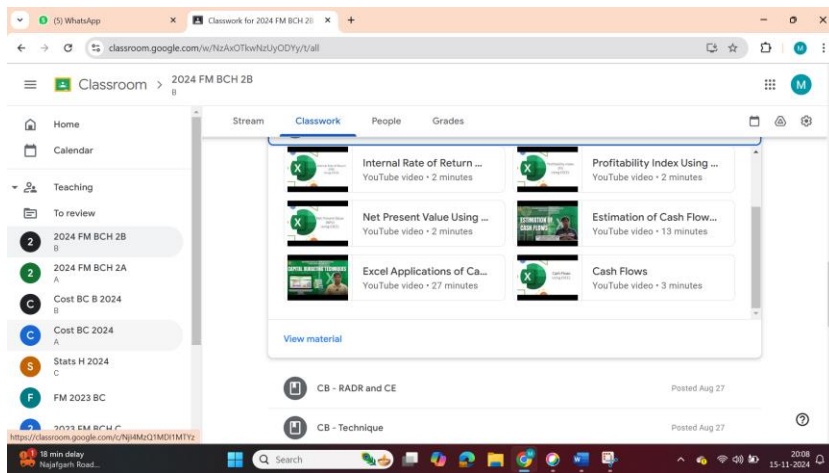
(5) WhatsApp
Classwork for 2024 FM BCH 2B
classroom.google.com/w/NzAxOTkwNzUyODYy/t/all

Classroom > 2024 FM BCH 2B
B

Home
Calendar
Teaching
To review
2024 FM BCH 2B
B
2024 FM BCH 2A
A
Cost BC B 2024
B
Cost BC 2024
A
Stats H 2024
C
FM 2023 BC
2023 FM BCH C

Stream
Classwork
People
Grades

Internal Rate of Return ...
YouTube video • 2 minutes
Profitability Index Using ...
YouTube video • 2 minutes
Net Present Value Using ...
YouTube video • 2 minutes
ESTIMATION OF CASH FLOWS
Estimation of Cash Flow...
YouTube video • 13 minutes
CAPITAL BUDGETING TECHNIQUES
Excel Applications of Ca...
YouTube video • 27 minutes
Cash Flows
YouTube video • 3 minutes

View material

CB - RADR and CE
Posted Aug 27
CB - Technique
Posted Aug 27

https://classroom.google.com/c/NjI4MzQ1MDI1MTYz

18 min delay
Najafgarh Road...
Search
20:08
15-11-2024